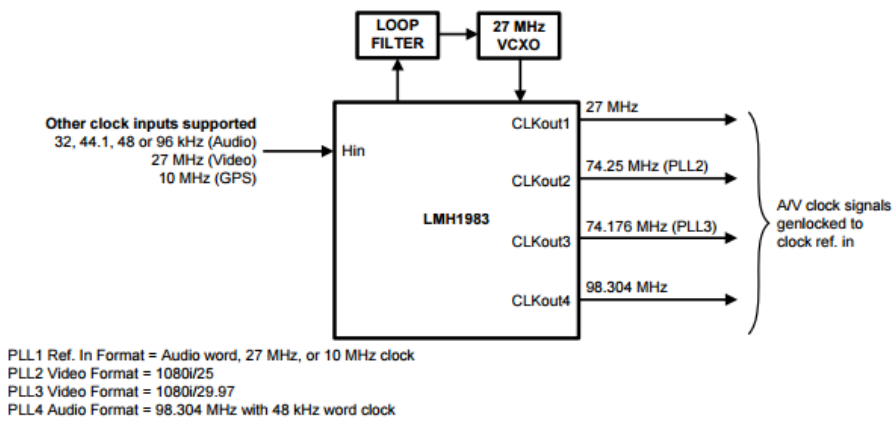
LOOP FILTER

27 MHz VCXO

Other clock inputs supported
32, 44.1, 48 or 96 kHz (Audio)
27 MHz (Video)
10 MHz (GPS)

Hin

LMH1983

CLKout1
CLKout2
CLKout3
CLKout4

27 MHz
74.25 MHz (PLL2)
74.176 MHz (PLL3)
98.304 MHz

A/V clock signals genlocked to clock ref. in

PLL1 Ref. In Format = Audio word, 27 MHz, or 10 MHz clock
PLL2 Video Format = 1080i/25
PLL3 Video Format = 1080i/29.97
PLL4 Audio Format = 98.304 MHz with 48 kHz word clock